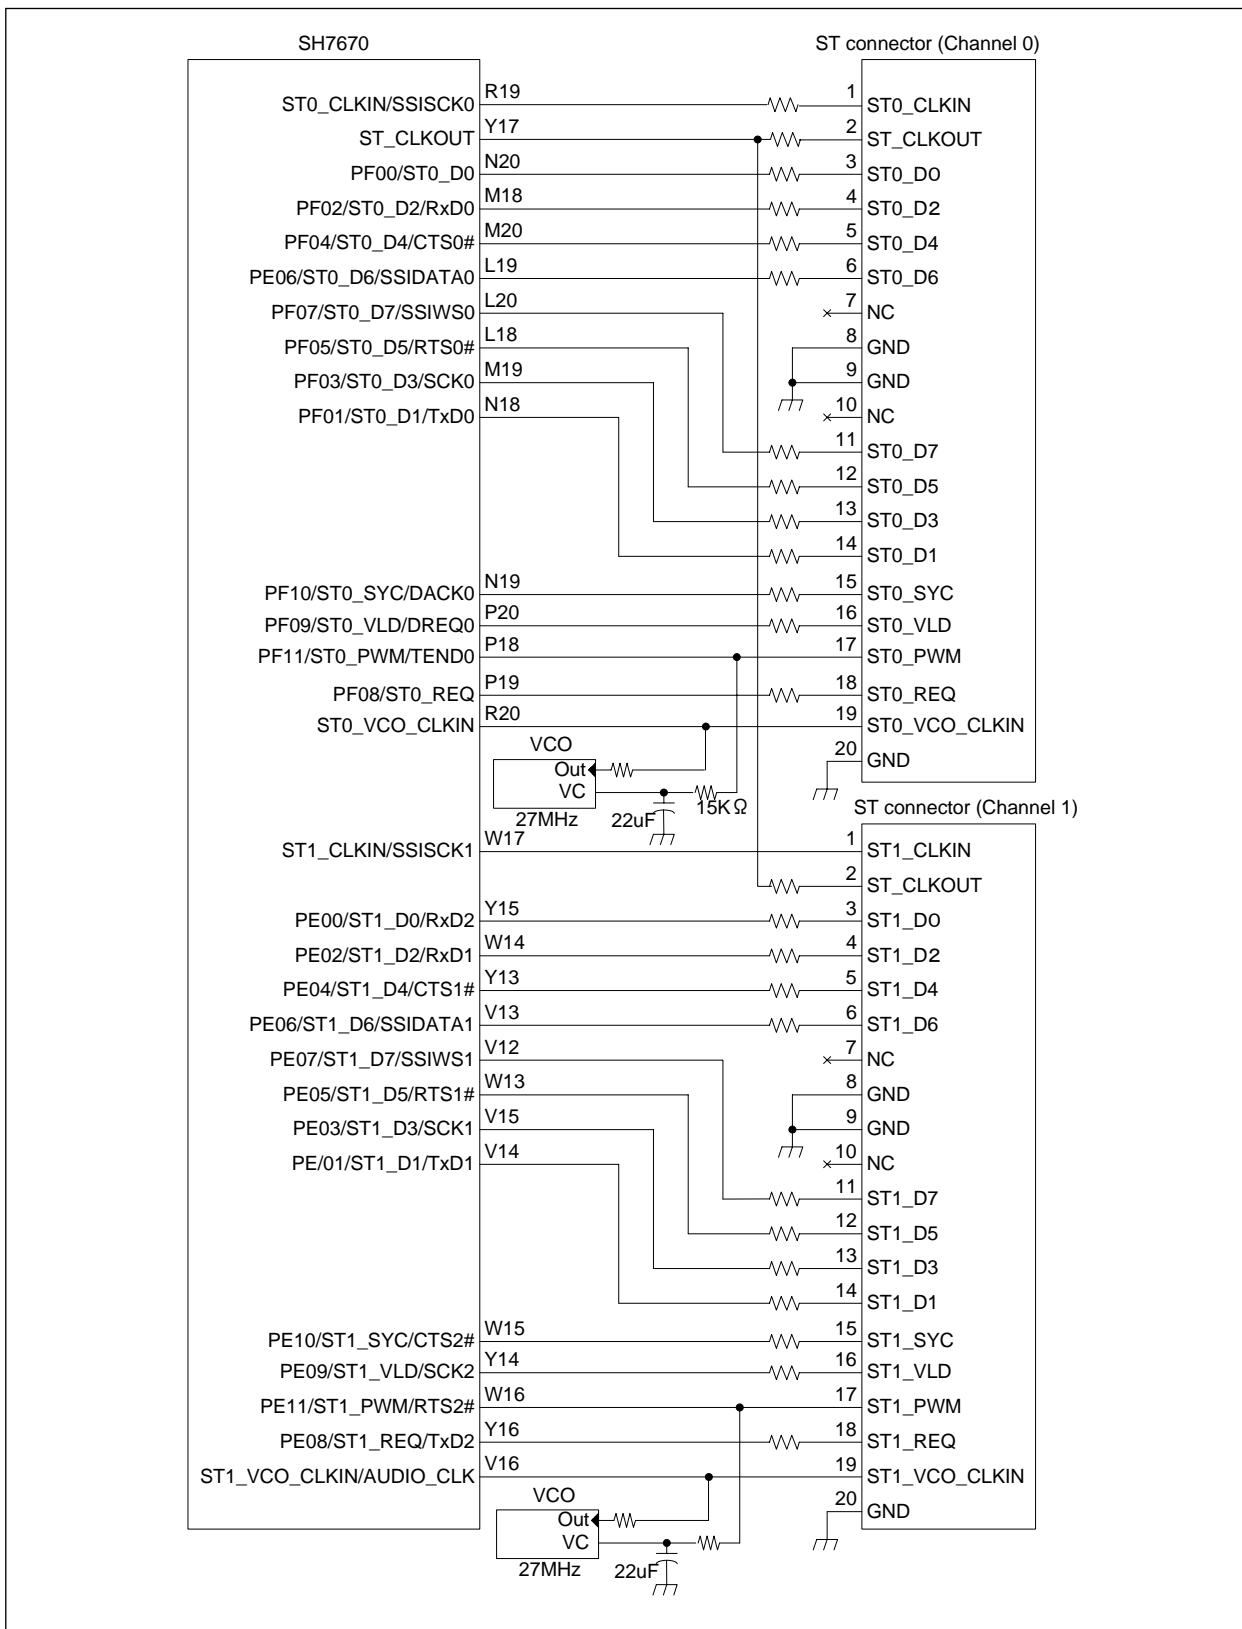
SH7670

ST connector (Channel 0)

ST0_CLKIN/SSISCK0 R19
ST_CLKOUT Y17
PF00/ST0_D0 N20
PF02/ST0_D2/RxD0 M18
PF04/ST0_D4/CTS0# M20
PE06/ST0_D6/SSIDATA0 L19
PF07/ST0_D7/SSIWS0 L20
PF05/ST0_D5/RTS0# L18
PF03/ST0_D3/SCK0 M19
PF01/ST0_D1/TxD0 N18
PF10/ST0_SYC/DACK0 N19
PF09/ST0_VLD/DREQ0 P20
PF11/ST0_PWM/TEND0 P18
PF08/ST0_REQ P19
ST0_VCO_CLKIN R20

1 ST0_CLKIN
2 ST_CLKOUT
3 ST0_D0
4 ST0_D2
5 ST0_D4
6 ST0_D6
7 NC
8 GND
9 GND
10 NC
11 ST0_D7
12 ST0_D5
13 ST0_D3
14 ST0_D1
15 ST0_SYC
16 ST0_VLD
17 ST0_PWM
18 ST0_REQ
19 ST0_VCO_CLKIN
20 GND

VCO
Out
VC
27MHz
22uF
15KΩ

ST connector (Channel 1)

ST1_CLKIN/SSISCK1 W17
PE00/ST1_D0/RxD2 Y15
PE02/ST1_D2/RxD1 W14
PE04/ST1_D4/CTS1# Y13
PE06/ST1_D6/SSIDATA1 V13
PE07/ST1_D7/SSIWS1 V12
PE05/ST1_D5/RTS1# W13
PE03/ST1_D3/SCK1 V15
PE/01/ST1_D1/TxD1 V14
PE10/ST1_SYC/CTS2# W15
PE09/ST1_VLD/SCK2 Y14
PE11/ST1_PWM/RTS2# W16
PE08/ST1_REQ/TxD2 Y16
ST1_VCO_CLKIN/AUDIO_CLK V16

1 ST1_CLKIN
2 ST_CLKOUT
3 ST1_D0
4 ST1_D2
5 ST1_D4
6 ST1_D6
7 NC
8 GND
9 GND
10 NC
11 ST1_D7
12 ST1_D5
13 ST1_D3
14 ST1_D1
15 ST1_SYC
16 ST1_VLD
17 ST1_PWM
18 ST1_REQ
19 ST1_VCO_CLKIN
20 GND

VCO
Out
VC
27MHz
22uF